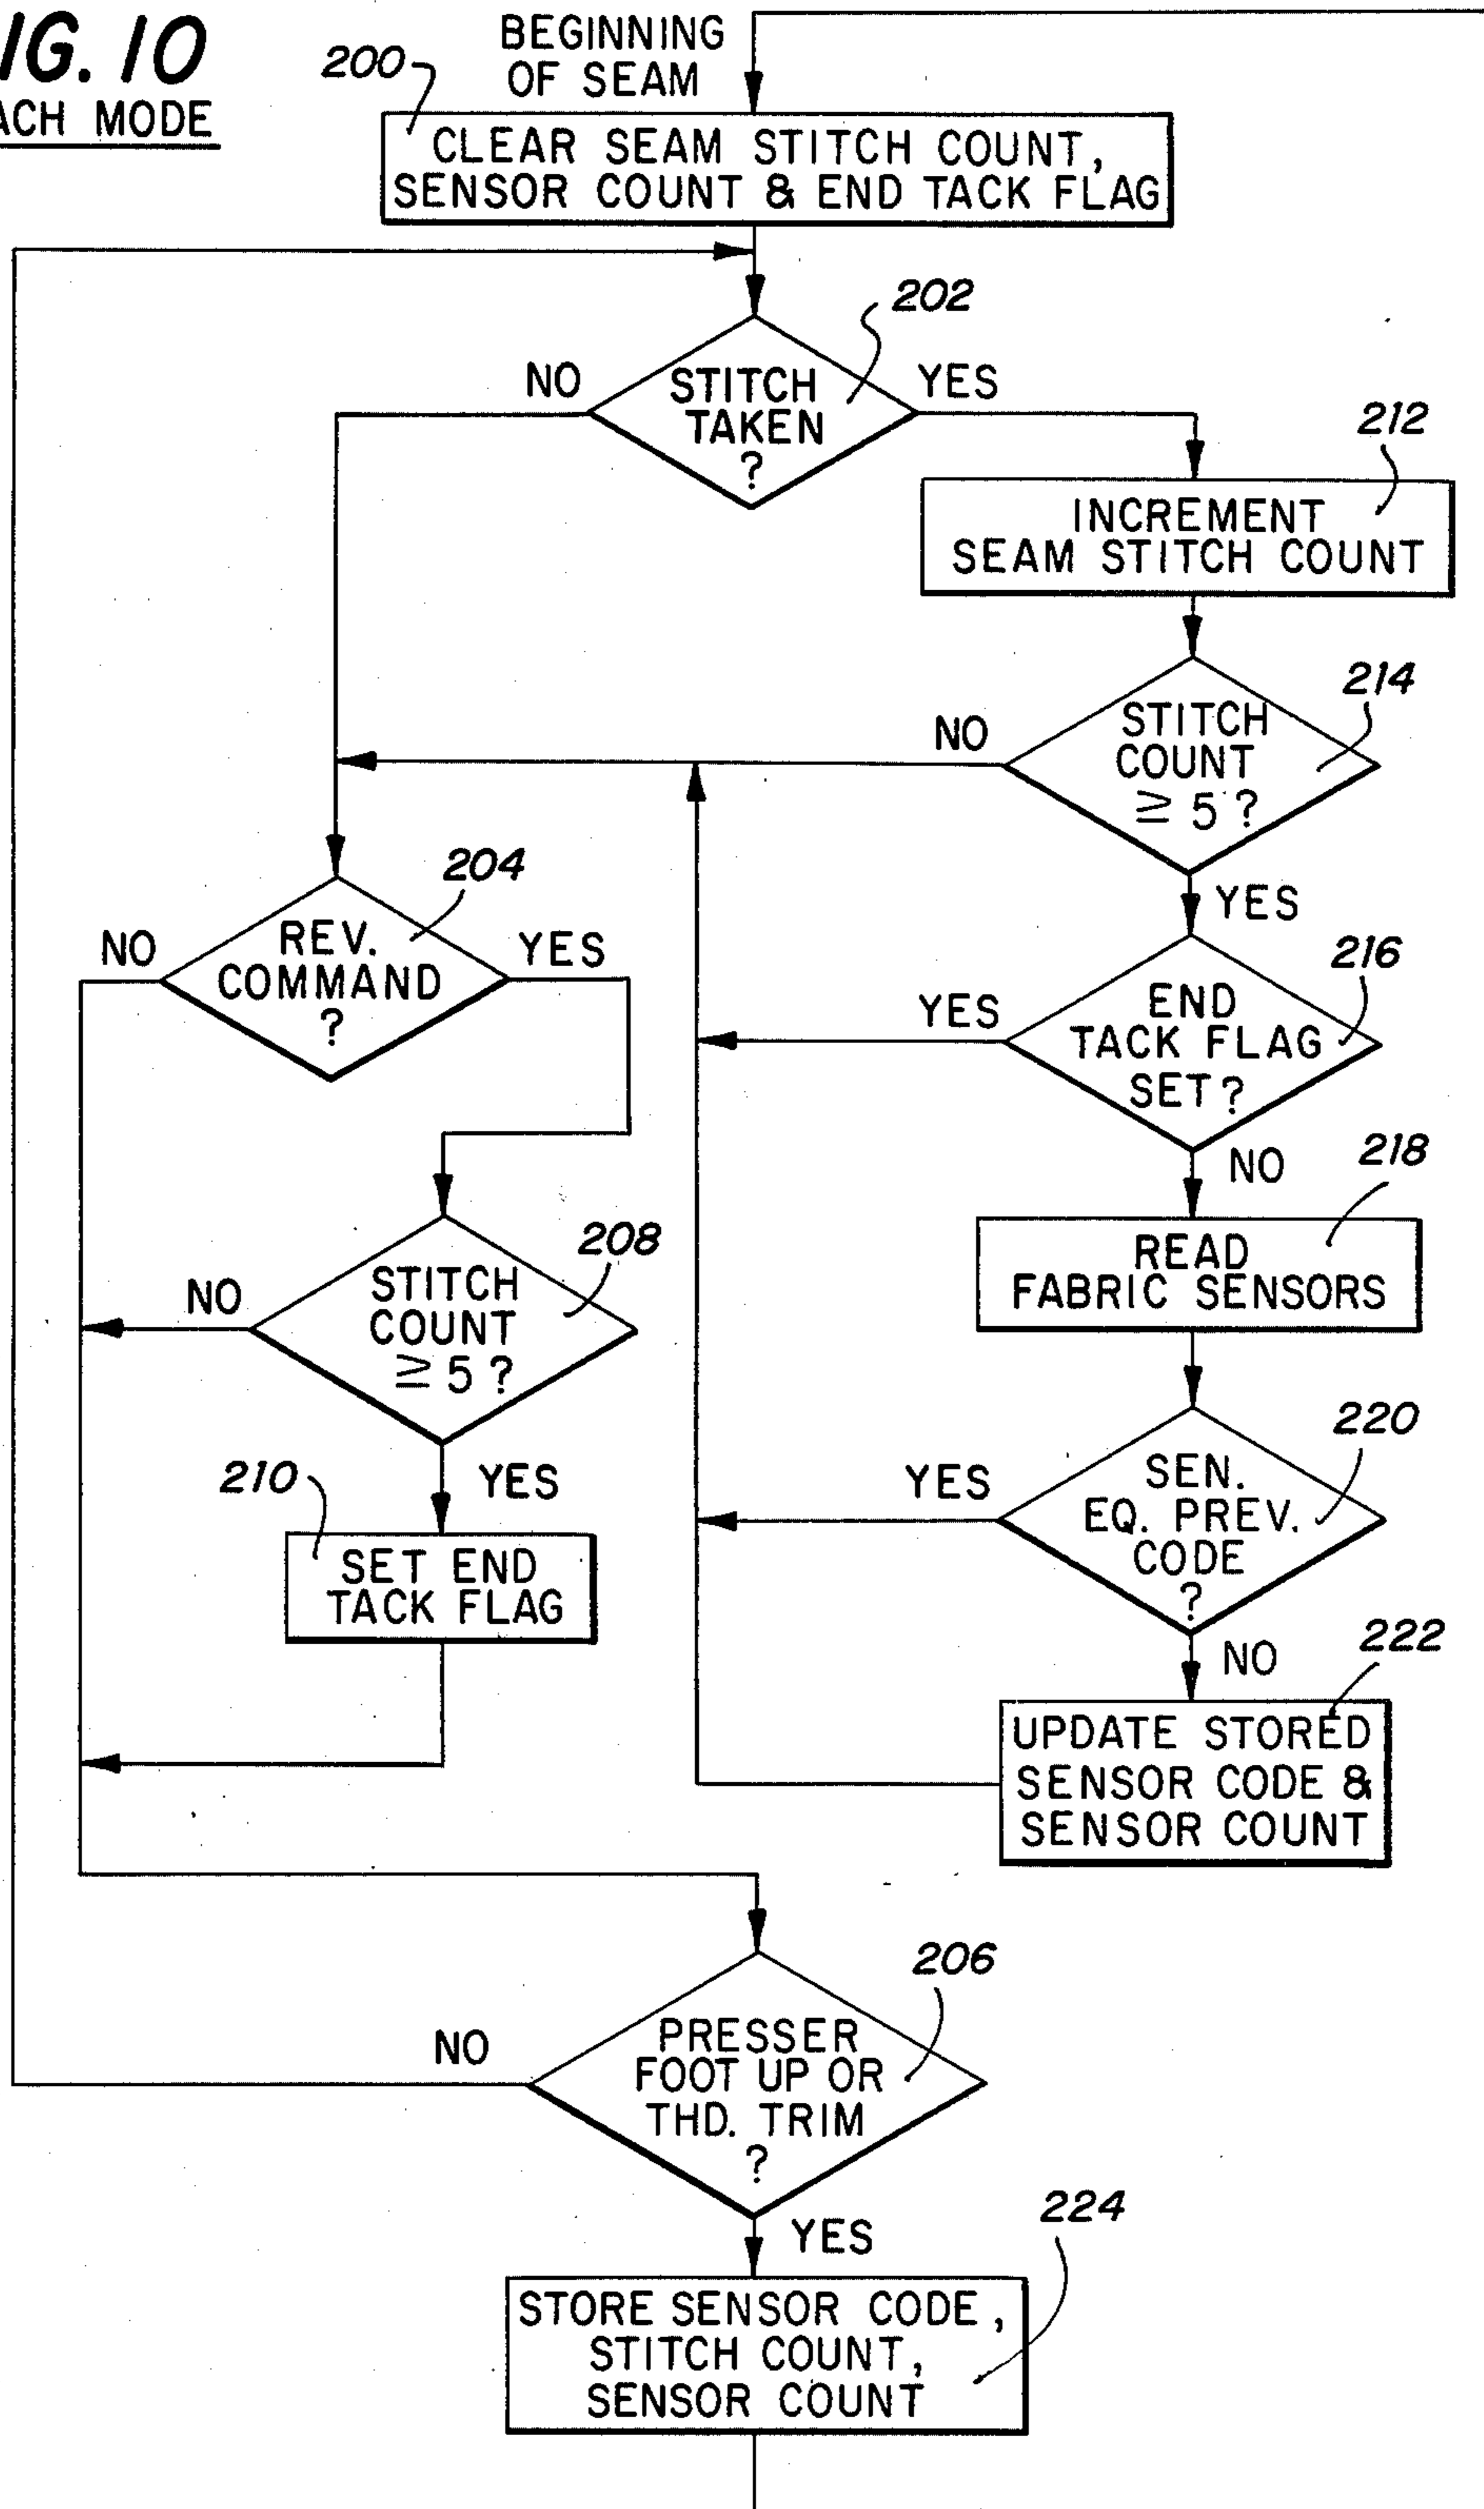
IG. 10
ACH MODE

200
BEGINNING OF SEAM

CLEAR SEAM STITCH COUNT, SENSOR COUNT & END TACK FLAG

202
NO
STITCH TAKEN ?
YES

212
INCREMENT SEAM STITCH COUNT

214
NO
STITCH COUNT $\geq 5$ ?
YES

204
NO
REV. COMMAND ?
YES

216
YES
END TACK FLAG SET ?
NO

218
READ FABRIC SENSORS

208
NO
STITCH COUNT $\geq 5$ ?
YES

210
SET END TACK FLAG

220
YES
SEN. EQ. PREV. CODE ?
NO

222
UPDATE STORED SENSOR CODE & SENSOR COUNT

206
NO
PRESSER FOOT UP OR THD. TRIM ?
YES

224
STORE SENSOR CODE, STITCH COUNT, SENSOR COUNT